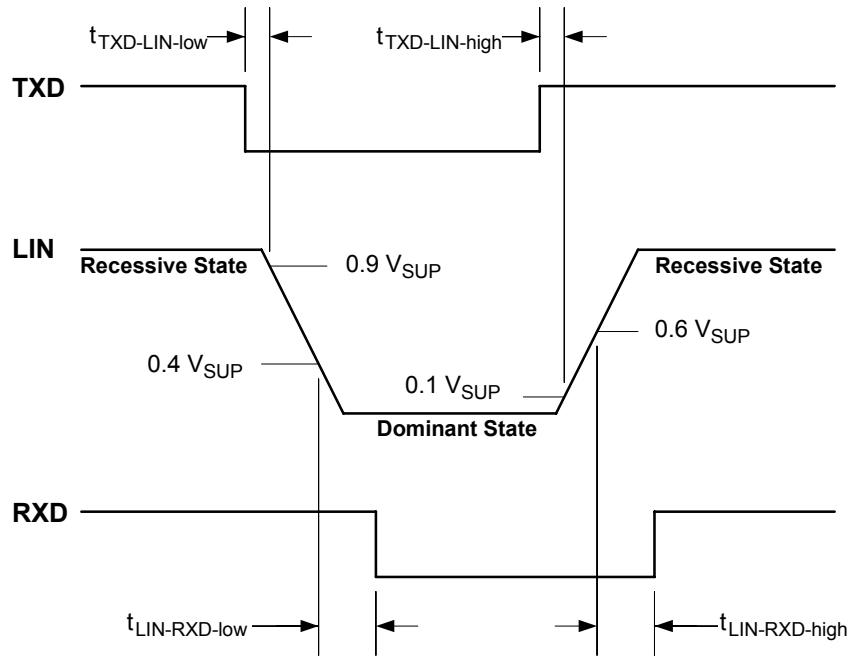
$t_{TXD\text{-}LIN\text{-}low}$

$t_{TXD\text{-}LIN\text{-}high}$

TXD

LIN

Recessive State

0.9 $V_{SUP}$

Recessive State

0.6 $V_{SUP}$

0.4 $V_{SUP}$

0.1 $V_{SUP}$

Dominant State

RXD

$t_{LIN\text{-}RXD\text{-}low}$

$t_{LIN\text{-}RXD\text{-}high}$